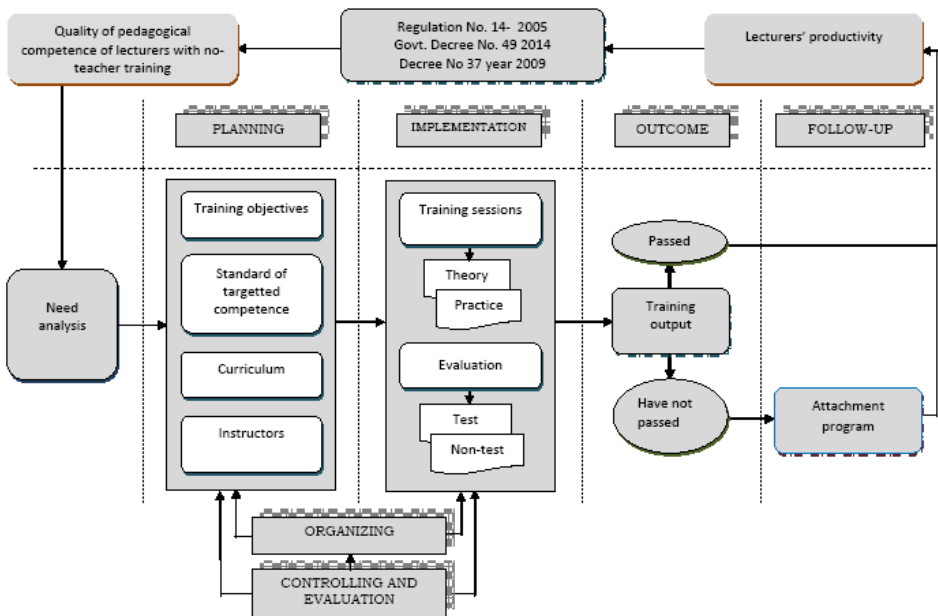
Quality of pedagogical competence of lecturers with no-teacher training

Regulation No. 14- 2005
Govt. Decree No. 49 2014
Decree No 37 year 2009

Lecturers' productivity

PLANNING

IMPLEMENTATION

OUTCOME

FOLLOW-UP

Need analysis

Training objectives

Standard of targetted competence

Curriculum

Instructors

Training sessions

Theory

Practice

Evaluation

Test

Non-test

Passed

Training output

Have not passed

Attachment program

ORGANIZING

CONTROLLING AND EVALUATION